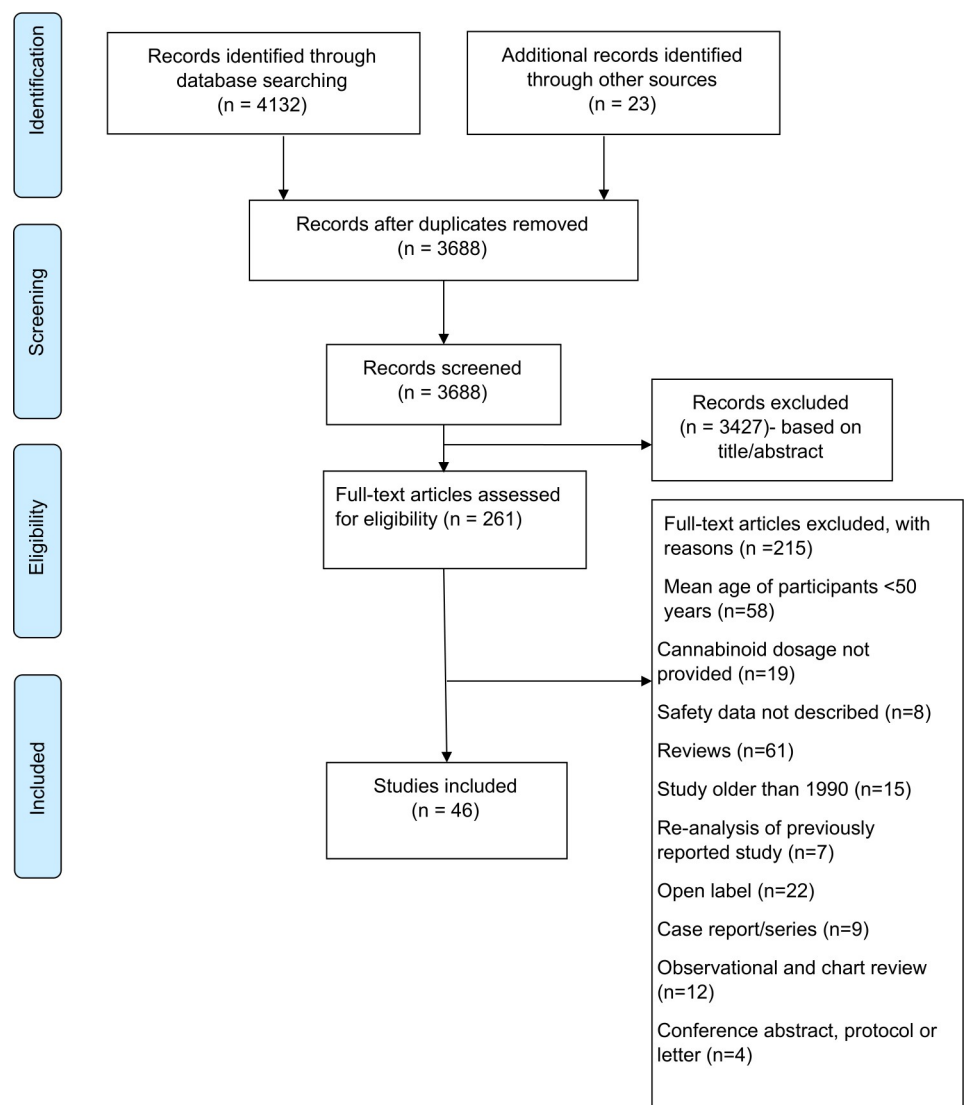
Identification

Records identified through database searching (n = 4132)

Additional records identified through other sources (n = 23)

Records after duplicates removed (n = 3688)

Screening

Records screened (n = 3688)

Records excluded (n = 3427)- based on title/abstract

Eligibility

Full-text articles assessed for eligibility (n = 261)

Full-text articles excluded, with reasons (n =215)

Mean age of participants <50 years (n=58)

Cannabinoid dosage not provided (n=19)

Safety data not described (n=8)

Reviews (n=61)

Study older than 1990 (n=15)

Re-analysis of previously reported study (n=7)

Open label (n=22)

Case report/series (n=9)

Observational and chart review (n=12)

Conference abstract, protocol or letter (n=4)

Included

Studies included (n = 46)